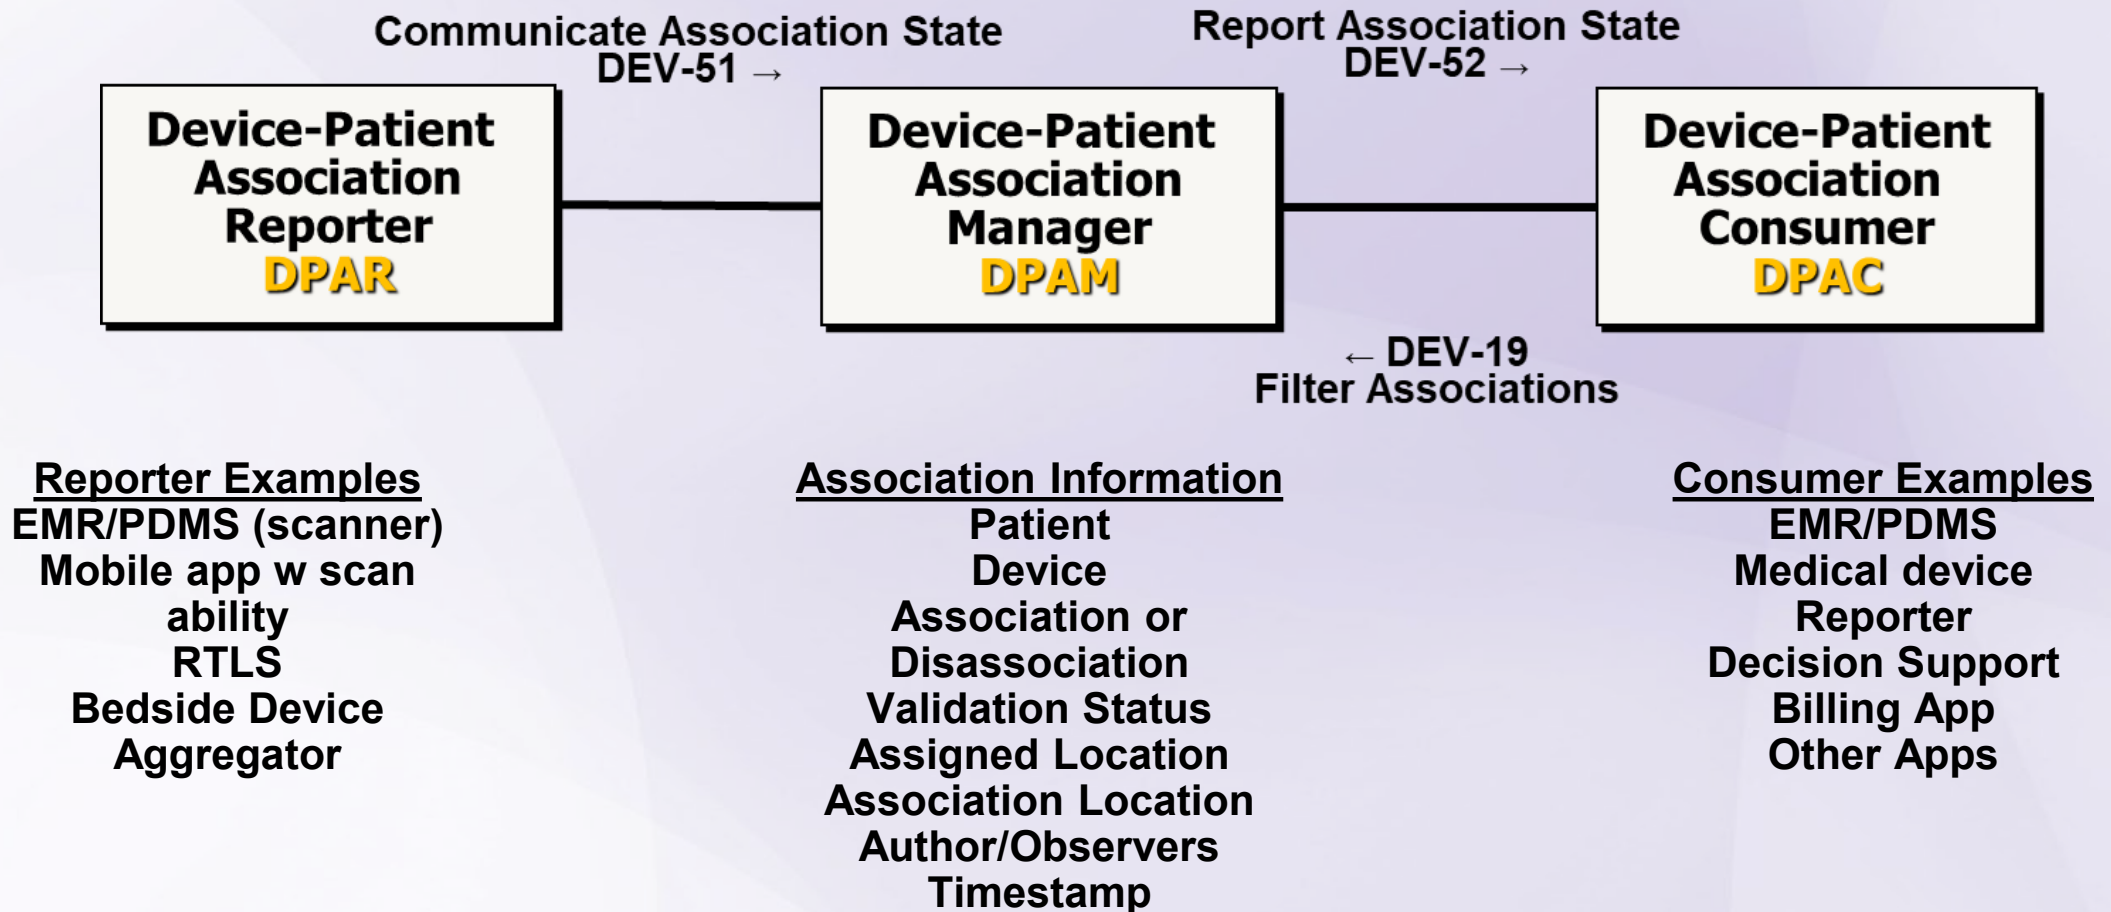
Communicate Association State
DEV-51 →

Report Association State
DEV-52 →

Device-Patient Association Reporter
DPAR

Device-Patient Association Manager
DPAM

Device-Patient Association Consumer
DPAC

← DEV-19
Filter Associations

Reporter Examples
EMR/PDMS (scanner)
Mobile app w scan ability
RTLS
Bedside Device
Aggregator

Association Information
Patient
Device
Association or Disassociation
Validation Status
Assigned Location
Association Location
Author/Observers
Timestamp

Consumer Examples
EMR/PDMS
Medical device
Reporter
Decision Support
Billing App
Other Apps